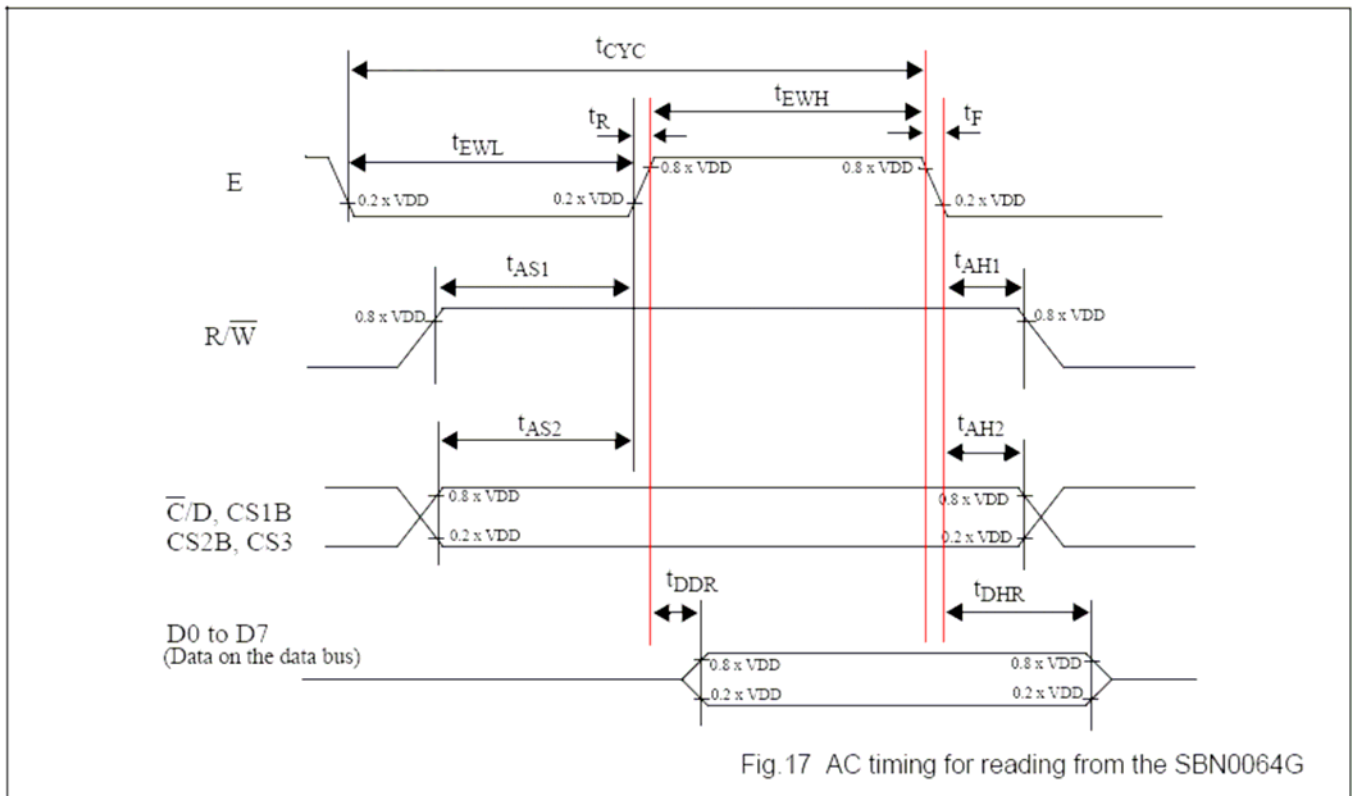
$t_{CYC}$

$t_{EWH}$

$t_R$

$t_F$

$t_{EWL}$

E

0.8 x VDD

0.8 x VDD

0.2 x VDD

0.2 x VDD

0.2 x VDD

$t_{AS1}$

$t_{AH1}$

0.8 x VDD

0.8 x VDD

$R/\overline{W}$

$t_{AS2}$

$t_{AH2}$

0.8 x VDD

0.8 x VDD

$\overline{C}/D$, CS1B

CS2B, CS3

0.2 x VDD

0.2 x VDD

$t_{DDR}$

$t_{DHR}$

D0 to D7

(Data on the data bus)

0.8 x VDD

0.8 x VDD

0.2 x VDD

0.2 x VDD

Fig.17 AC timing for reading from the SBN0064G